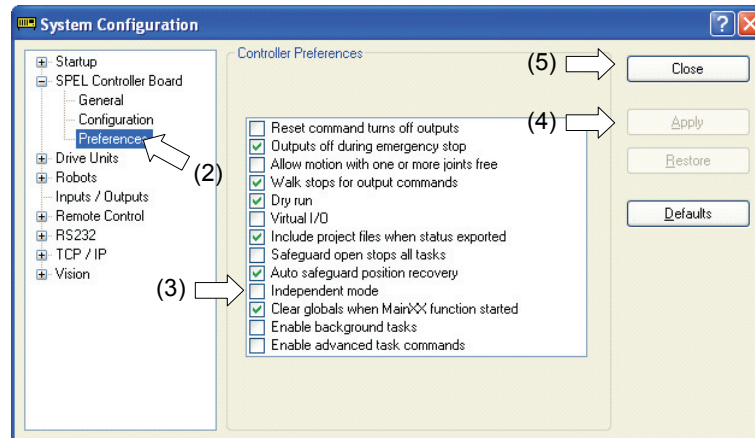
System Configuration

? X

Startup
SPEL Controller Board
General
Configuration
Preferences
Drive Units
Robots
Inputs / Outputs
Remote Control
RS232
TCP / IP
Vision

(2)

Controller Preferences

(5) Close

(4) Apply

Restore

Defaults

Reset command turns off outputs
Outputs off during emergency stop
Allow motion with one or more joints free
Walk stops for output commands
Dry run
Virtual I/O
Include project files when status exported
Safeguard open stops all tasks
Auto safeguard position recovery
(3) Independent mode
Clear globals when MainXX function started
Enable background tasks
Enable advanced task commands